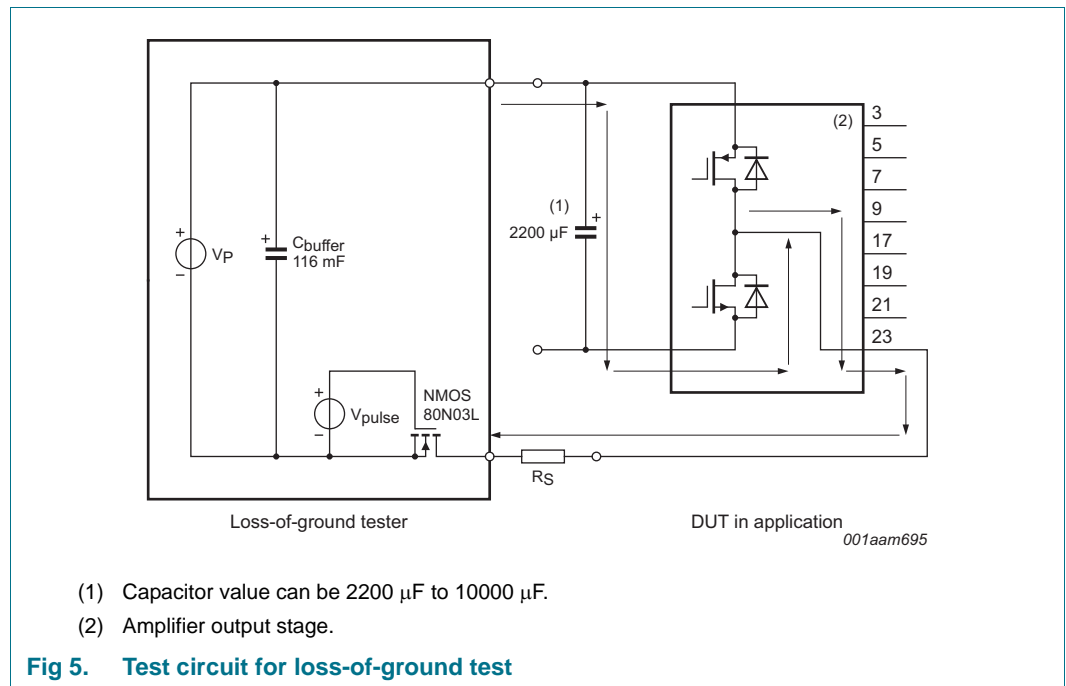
(2)
3
5
7
9
17
19
21
23
(1)
2200 μF
+
+
$V_P$
−
+
$C_{buffer}$
116 mF
+
$V_{pulse}$
−
NMOS
80N03L
$R_S$
Loss-of-ground tester
DUT in application
001aam695

(1) Capacitor value can be 2200 μF to 10000 μF.

(2) Amplifier output stage.

Fig 5. Test circuit for loss-of-ground test